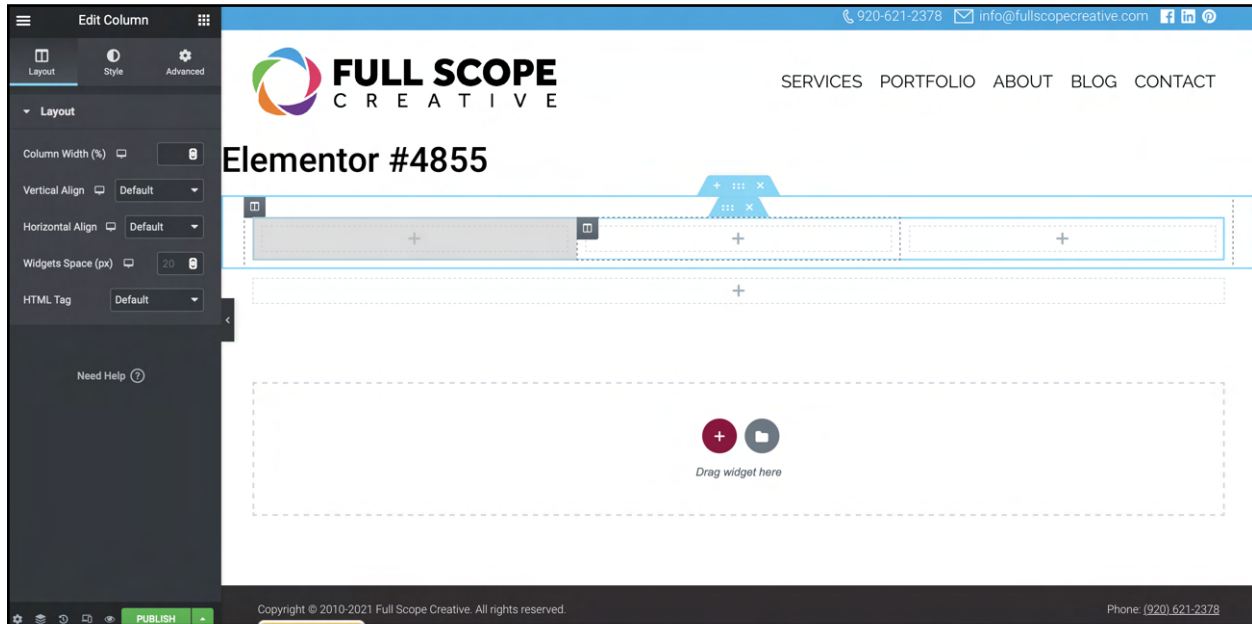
Edit Column

Layout
Style
Advanced

Layout

Column Width (%)

Vertical Align Default

Horizontal Align Default

Widgets Space (px) 20

HTML Tag Default

Need Help

PUBLISH

920-621-2378 info@fullscopecreative.com

FULL SCOPE
CREATIVE

SERVICES PORTFOLIO ABOUT BLOG CONTACT

Elementor #4855

Drag widget here

Copyright © 2010-2021 Full Scope Creative. All rights reserved.

Phone: (920) 621-2378